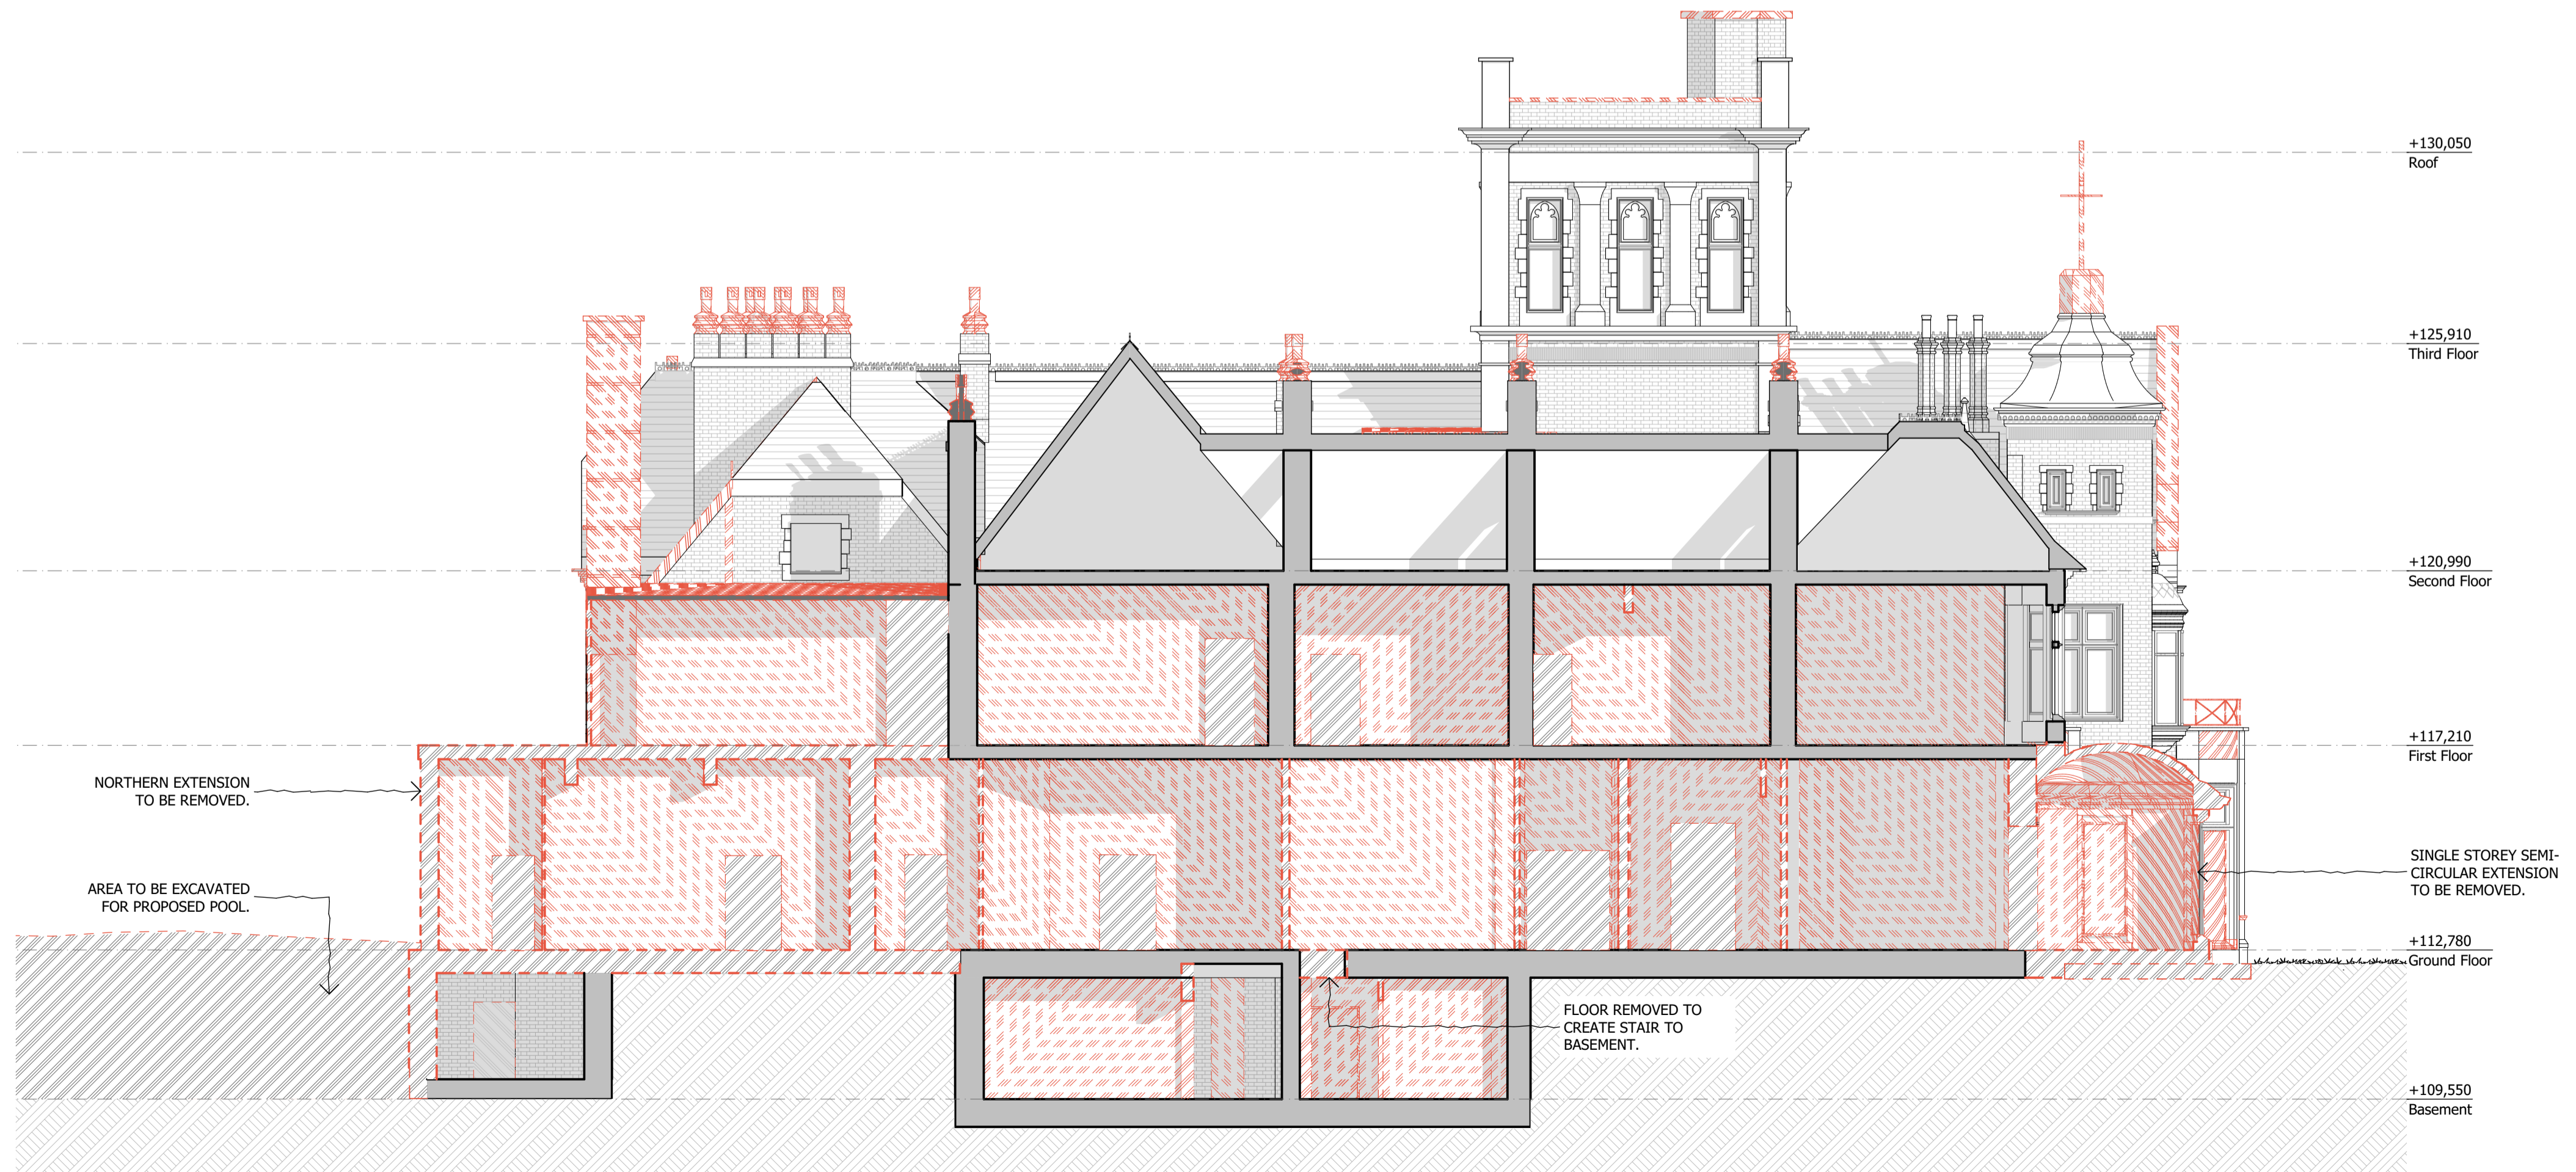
+130,050
Roof

+125,910
Third Floor

+120,990
Second Floor

+117,210
First Floor

NORTHERN EXTENSION TO BE REMOVED.

AREA TO BE EXCAVATED FOR PROPOSED POOL.

SINGLE STOREY SEMI-CIRCULAR EXTENSION TO BE REMOVED.

+112,780
Ground Floor

FLOOR REMOVED TO CREATE STAIR TO BASEMENT.

+109,550
Basement